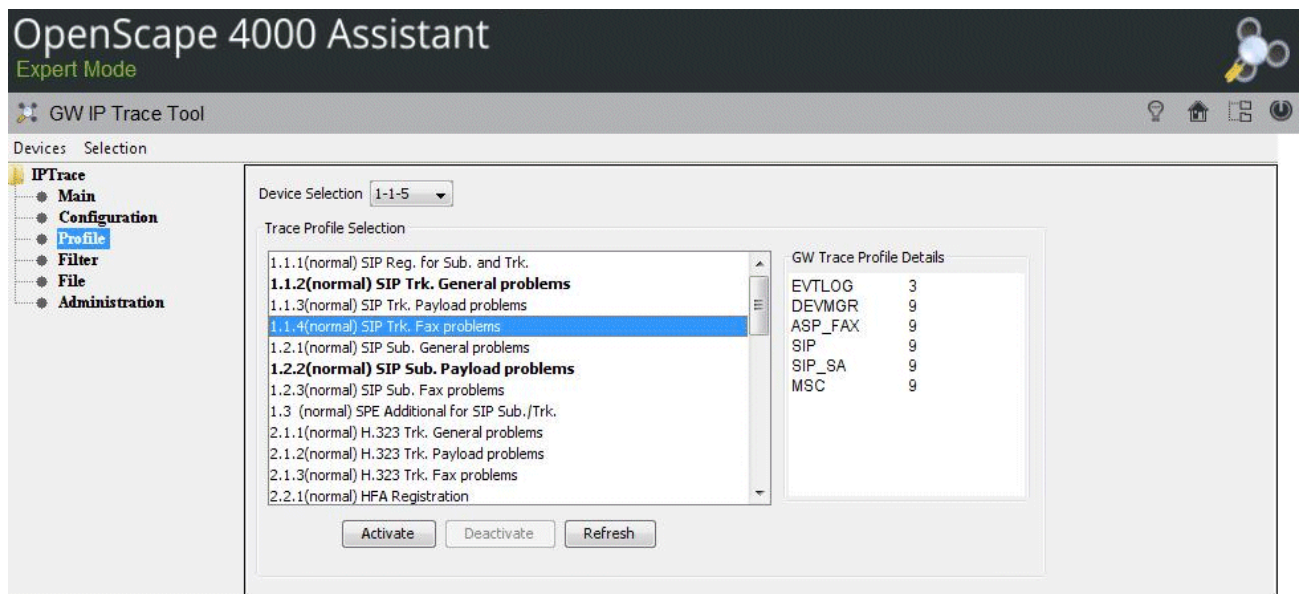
OpenScape 4000 Assistant
Expert Mode

GW IP Trace Tool

Devices Selection

IPTrace
Main
Configuration
Profile
Filter
File
Administration

Device Selection 1-1-5

Trace Profile Selection

1.1.1(normal) SIP Reg. for Sub. and Trk.
1.1.2(normal) SIP Trk. General problems
1.1.3(normal) SIP Trk. Payload problems
1.1.4(normal) SIP Trk. Fax problems
1.2.1(normal) SIP Sub. General problems
1.2.2(normal) SIP Sub. Payload problems
1.2.3(normal) SIP Sub. Fax problems
1.3 (normal) SPE Additional for SIP Sub./Trk.
2.1.1(normal) H.323 Trk. General problems
2.1.2(normal) H.323 Trk. Payload problems
2.1.3(normal) H.323 Trk. Fax problems
2.2.1(normal) HFA Registration

GW Trace Profile Details

| | |
|---|---|
| EVTLOG | 3 |
| DEVMGR | 9 |
| ASP_FAX | 9 |
| SIP | 9 |
| SIP_SA | 9 |
| MSC | 9 |

Activate Deactivate Refresh